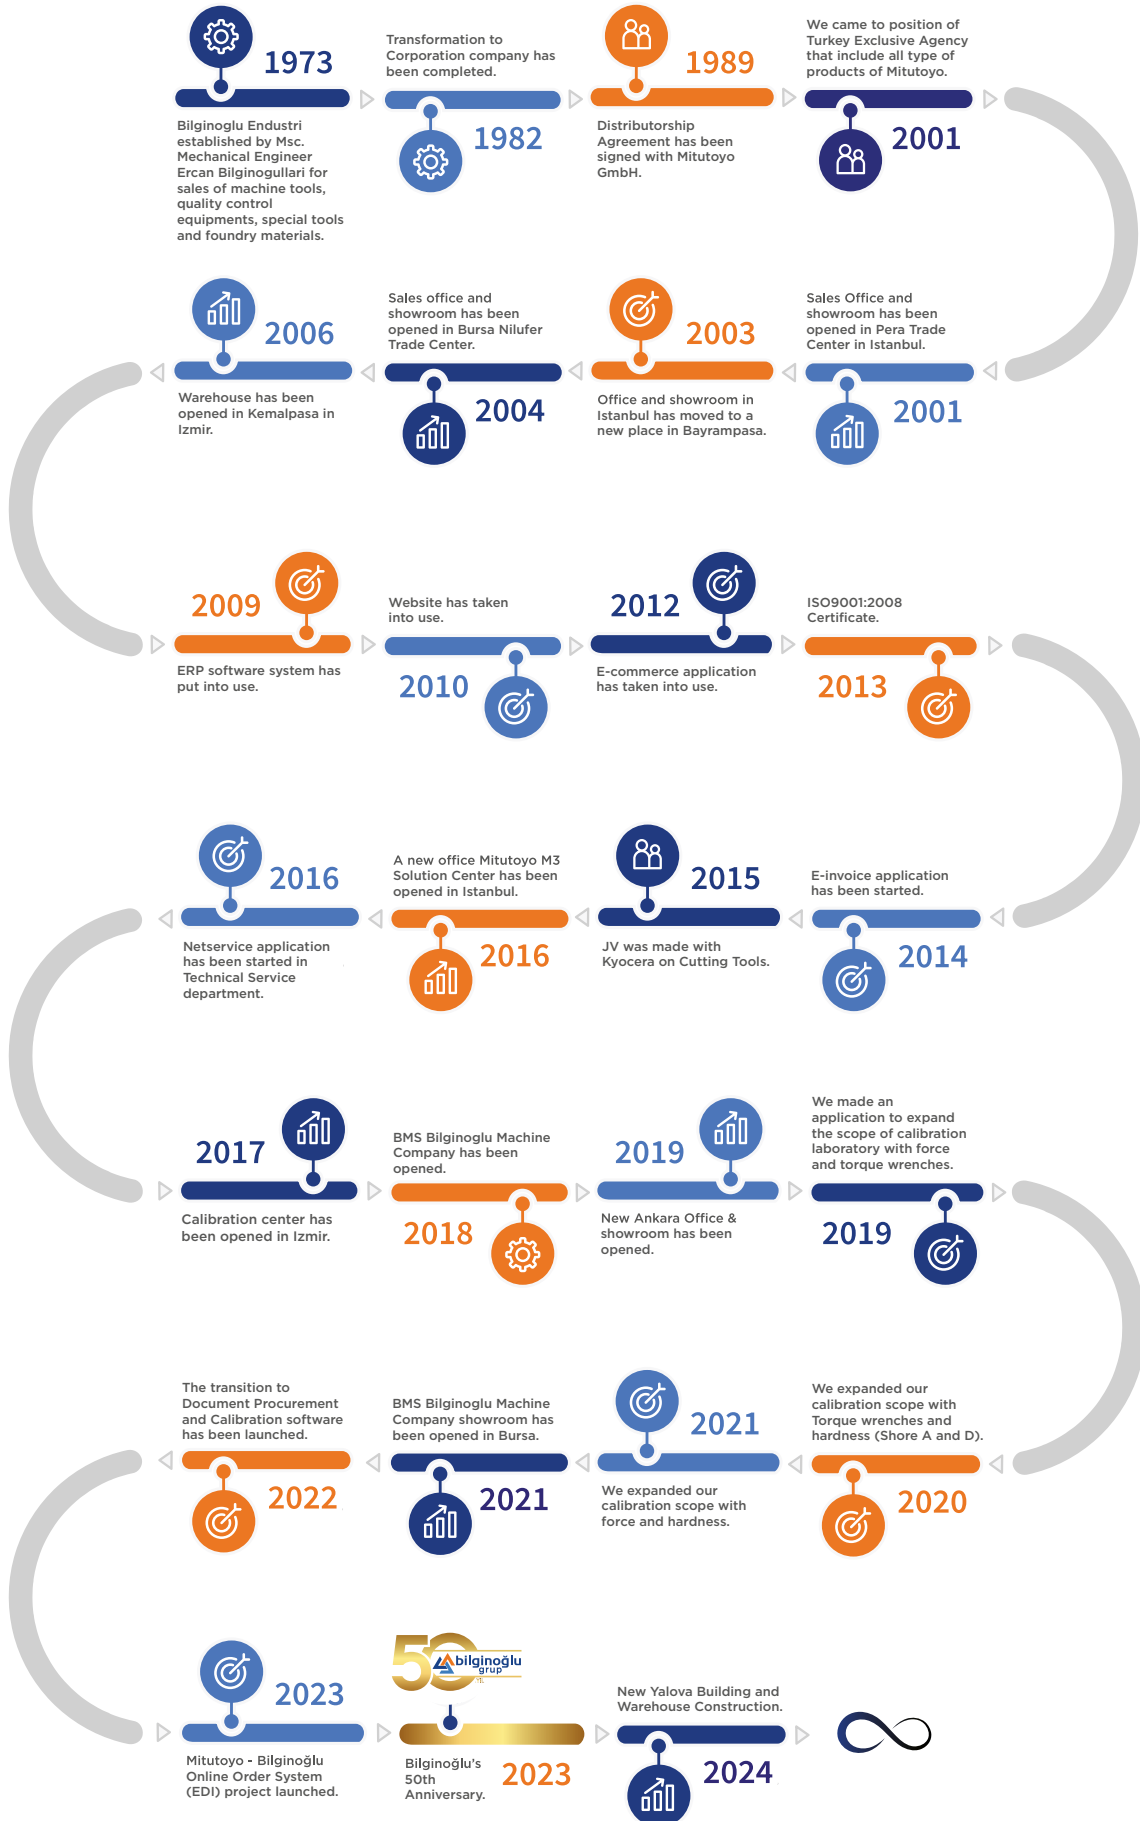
1973

Bilginoglu Endustri established by Msc. Mechanical Engineer Ercan Bilginogullari for sales of machine tools, quality control equipments, special tools and foundry materials.

Transformation to Corporation company has been completed.

1982

1989

Distributorship Agreement has been signed with Mitutoyo GmbH.

We came to position of Turkey Exclusive Agency that include all type of products of Mitutoyo.

2001

2006

Warehouse has been opened in Kemalpasa in Izmir.

Sales office and showroom has been opened in Bursa Nilufer Trade Center.

2004

2003

Office and showroom in Istanbul has moved to a new place in Bayrampasa.

Sales Office and showroom has been opened in Pera Trade Center in Istanbul.

2001

2009

ERP software system has put into use.

Website has taken into use.

2010

2012

E-commerce application has taken into use.

ISO9001:2008 Certificate.

2013

2016

Netservice application has been started in Technical Service department.

A new office Mitutoyo M3 Solution Center has been opened in Istanbul.

2016

2015

JV was made with Kyocera on Cutting Tools.

E-invoice application has been started.

2014

2017

Calibration center has been opened in Izmir.

BMS Bilginoglu Machine Company has been opened.

2018

2019

New Ankara Office & showroom has been opened.

We made an application to expand the scope of calibration laboratory with force and torque wrenches.

2019

The transition to Document Procurement and Calibration software has been launched.

2022

BMS Bilginoglu Machine Company showroom has been opened in Bursa.

2021

2021

We expanded our calibration scope with force and hardness.

We expanded our calibration scope with Torque wrenches and hardness (Shore A and D).

2020

2023

Mitutoyo - Bilginoğlu Online Order System (EDI) project launched.

50 bilginoğlu grup

Bilginoğlu's 50th Anniversary.

2023

New Yalova Building and Warehouse Construction.

2024